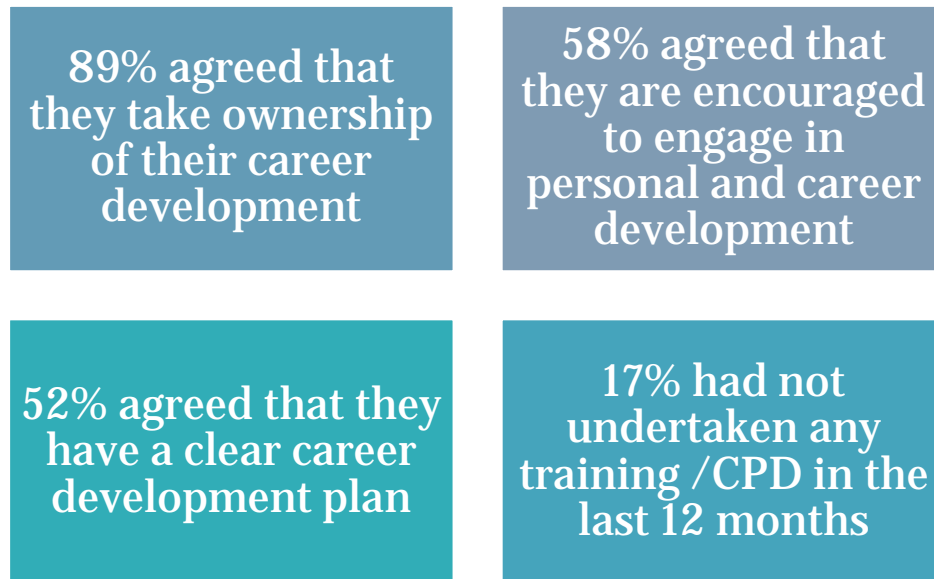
89% agreed that they take ownership of their career development

58% agreed that they are encouraged to engage in personal and career development

52% agreed that they have a clear career development plan

17% had not undertaken any training /CPD in the last 12 months